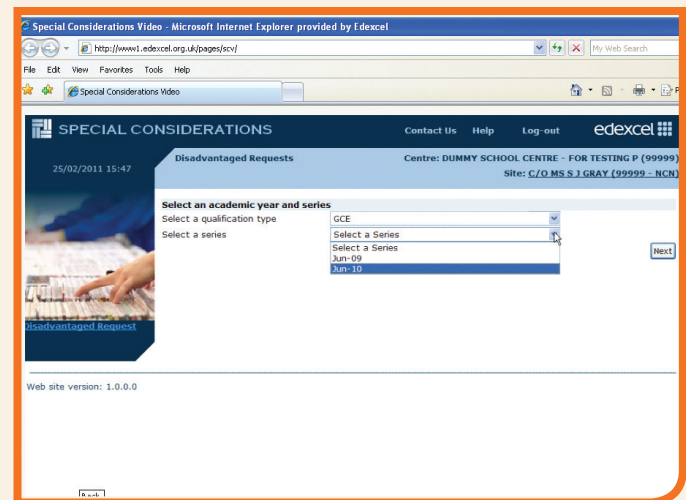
Special Considerations Video - Microsoft Internet Explorer provided by Edexcel

http://www1.edexcel.org.uk/pages/scv/

My Web Search

File Edit View Favorites Tools Help

Special Considerations Video

SPECIAL CONSIDERATIONS

Contact Us Help Log-out

edexcel

25/02/2011 15:47

Disadvantaged Requests

Centre: DUMMY SCHOOL CENTRE - FOR TESTING P (99999)

Site: C/O MS S J GRAY (99999 - NCN)

Select an academic year and series

Select a qualification type GCE

Select a series Select a Series

Select a Series
Jun-09
Jun-10

Next

Disadvantaged Request

Web site version: 1.0.0.0

Back